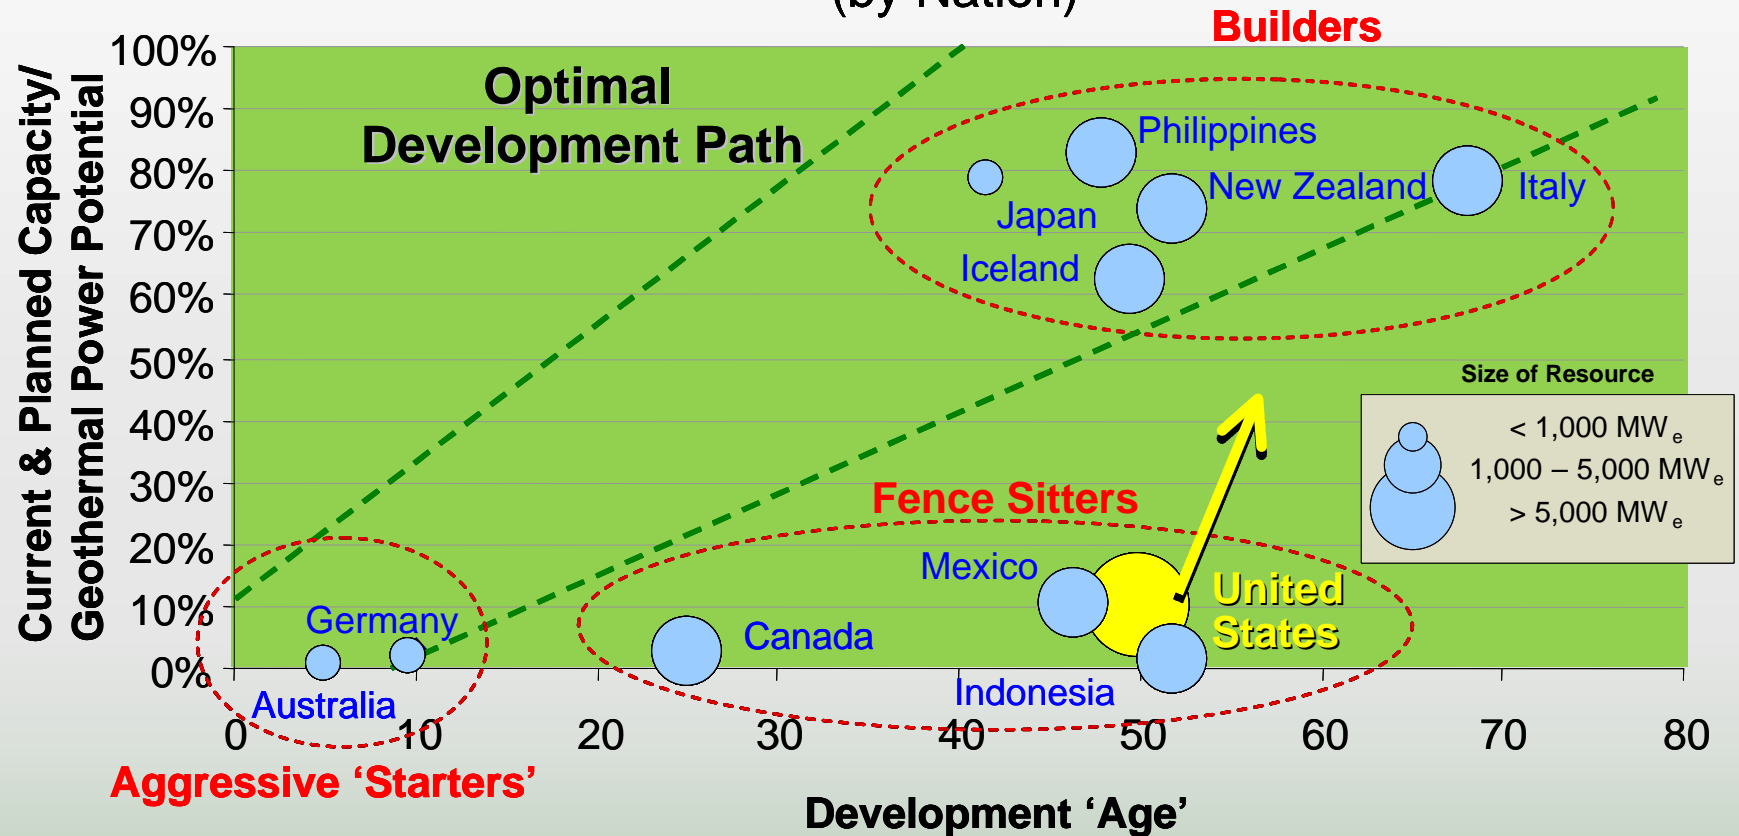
(by Nation)

Builders

Current & Planned Capacity/ Geothermal Power Potential

100%
90%
80%
70%
60%
50%
40%
30%
20%
10%
0%

Optimal Development Path

Philippines
Japan
New Zealand
Italy
Iceland

Size of Resource
< 1,000 MW$_e$
1,000 – 5,000 MW$_e$
> 5,000 MW$_e$

Fence Sitters
Mexico
United States
Germany
Canada
Indonesia
Australia

0
10
20
30
40
50
60
70
80

Aggressive 'Starters'

Development 'Age'